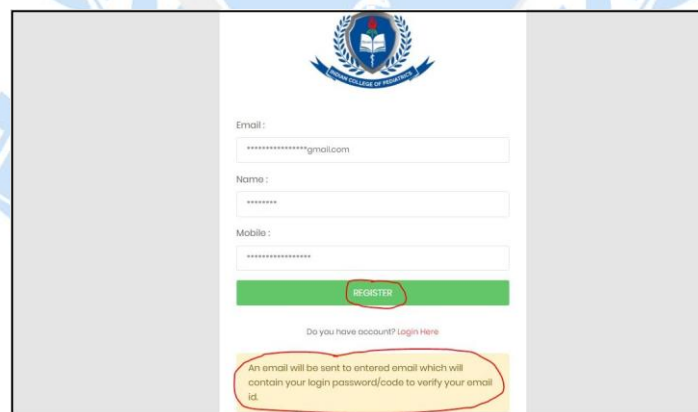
INDIAN COLLEGE OF PEDIATRICS

Email :

****************gmail.com

Name :

********

Mobile :

****************

REGISTER

Do you have account? Login Here

An email will be sent to entered email which will contain your login password/code to verify your email id.